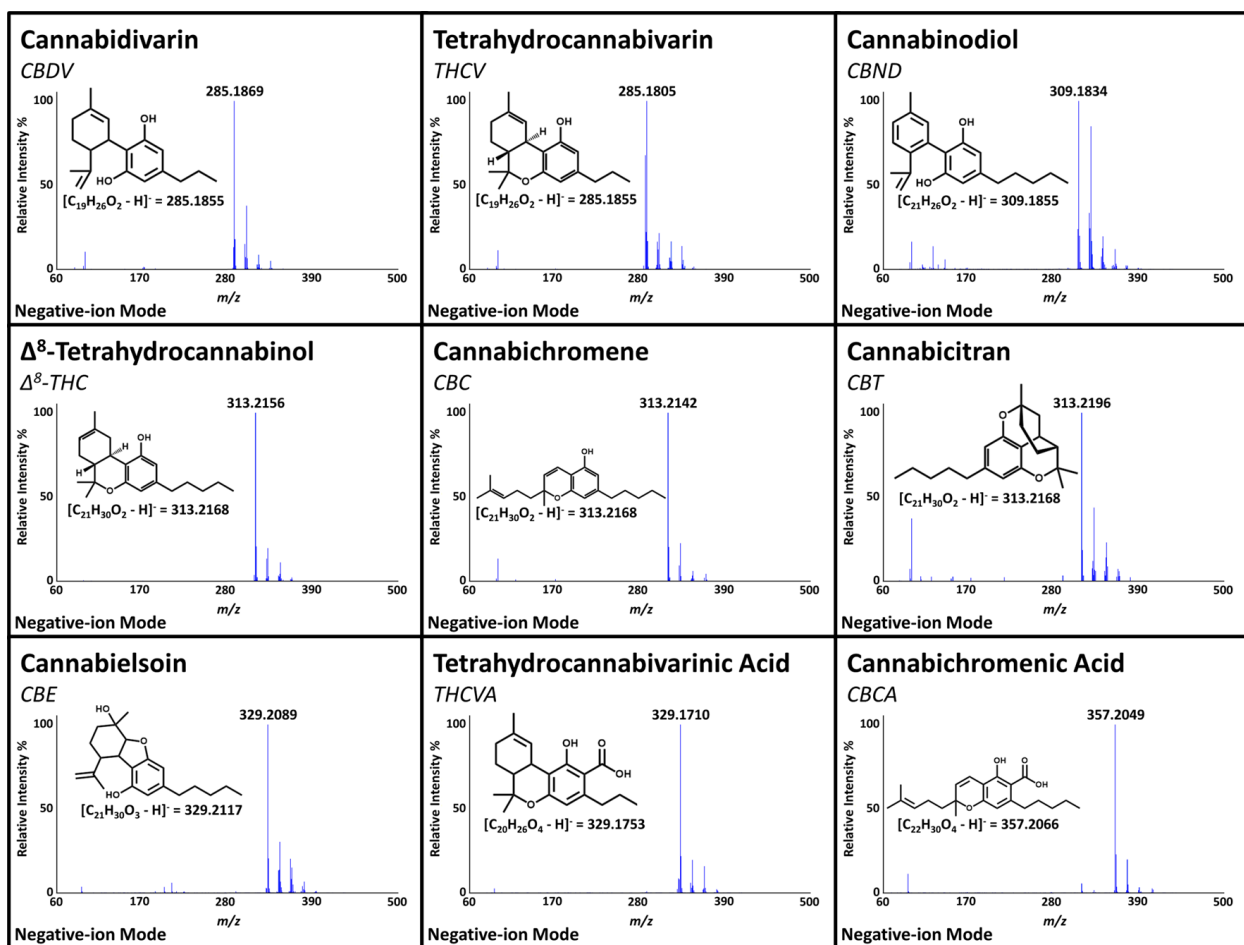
Cannabidivarin
CBDV
285.1869
100
OH
HO
$[C_{19}H_{26}O_2 - H]^-$ = 285.1855
Relative Intensity %
50
0
60
170
280
390
500
m/z
Negative-ion Mode

Tetrahydrocannabivarin
THCV
285.1805
100
OH
H
H
O
$[C_{19}H_{26}O_2 - H]^-$ = 285.1855
Relative Intensity %
50
0
60
170
280
390
500
m/z
Negative-ion Mode

Cannabinodiol
CBND
309.1834
100
OH
HO
$[C_{21}H_{26}O_2 - H]^-$ = 309.1855
Relative Intensity %
50
0
60
170
280
390
500
m/z
Negative-ion Mode

Δ$^8$-Tetrahydrocannabinol
Δ$^8$-THC
313.2156
100
OH
H
H
O
$[C_{21}H_{30}O_2 - H]^-$ = 313.2168
Relative Intensity %
50
0
60
170
280
390
500
m/z
Negative-ion Mode

Cannabichromene
CBC
313.2142
100
OH
O
$[C_{21}H_{30}O_2 - H]^-$ = 313.2168
Relative Intensity %
50
0
60
170
280
390
500
m/z
Negative-ion Mode

Cannabicitran
CBT
313.2196
100
O
O
$[C_{21}H_{30}O_2 - H]^-$ = 313.2168
Relative Intensity %
50
0
60
170
280
390
500
m/z
Negative-ion Mode

Cannabielsoin
CBE
HO
O
329.2089
100
HO
$[C_{21}H_{30}O_3 - H]^-$ = 329.2117
Relative Intensity %
50
0
60
170
280
390
500
m/z
Negative-ion Mode

Tetrahydrocannabivarinic Acid
THCVA
329.1710
100
OH
O
OH
O
$[C_{20}H_{26}O_4 - H]^-$ = 329.1753
Relative Intensity %
50
0
60
170
280
390
500
m/z
Negative-ion Mode

Cannabichromenic Acid
CBCA
357.2049
100
OH
O
OH
O
$[C_{22}H_{30}O_4 - H]^-$ = 357.2066
Relative Intensity %
50
0
60
170
280
390
500
m/z
Negative-ion Mode